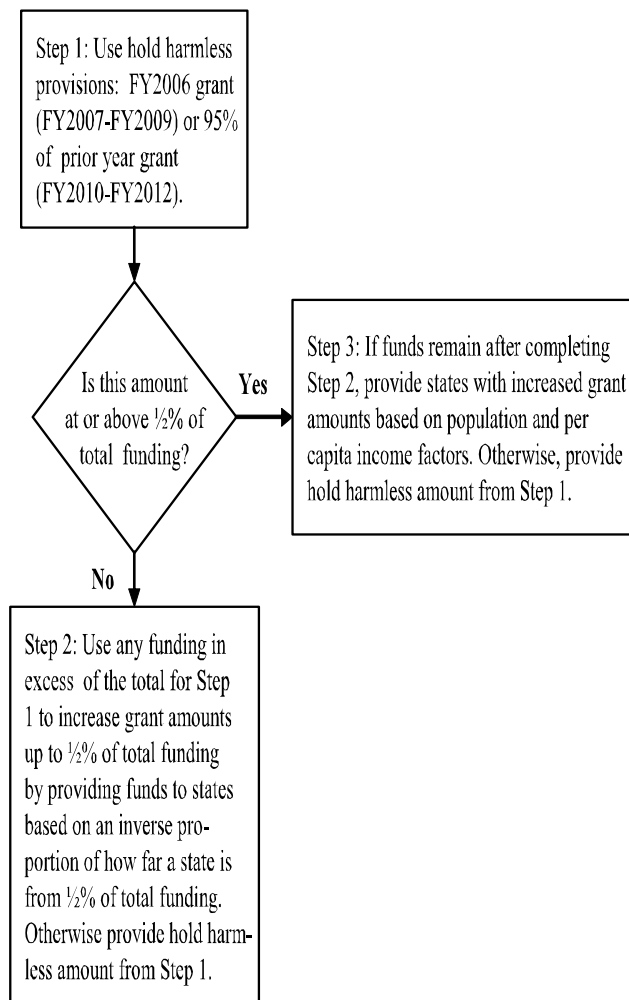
Step 1: Use hold harmless provisions: FY2006 grant (FY2007-FY2009) or 95% of prior year grant (FY2010-FY2012).

Is this amount at or above ½% of total funding?

Yes

Step 3: If funds remain after completing Step 2, provide states with increased grant amounts based on population and per capita income factors. Otherwise, provide hold harmless amount from Step 1.

No

Step 2: Use any funding in excess of the total for Step 1 to increase grant amounts up to ½% of total funding by providing funds to states based on an inverse proportion of how far a state is from ½% of total funding. Otherwise provide hold harmless amount from Step 1.